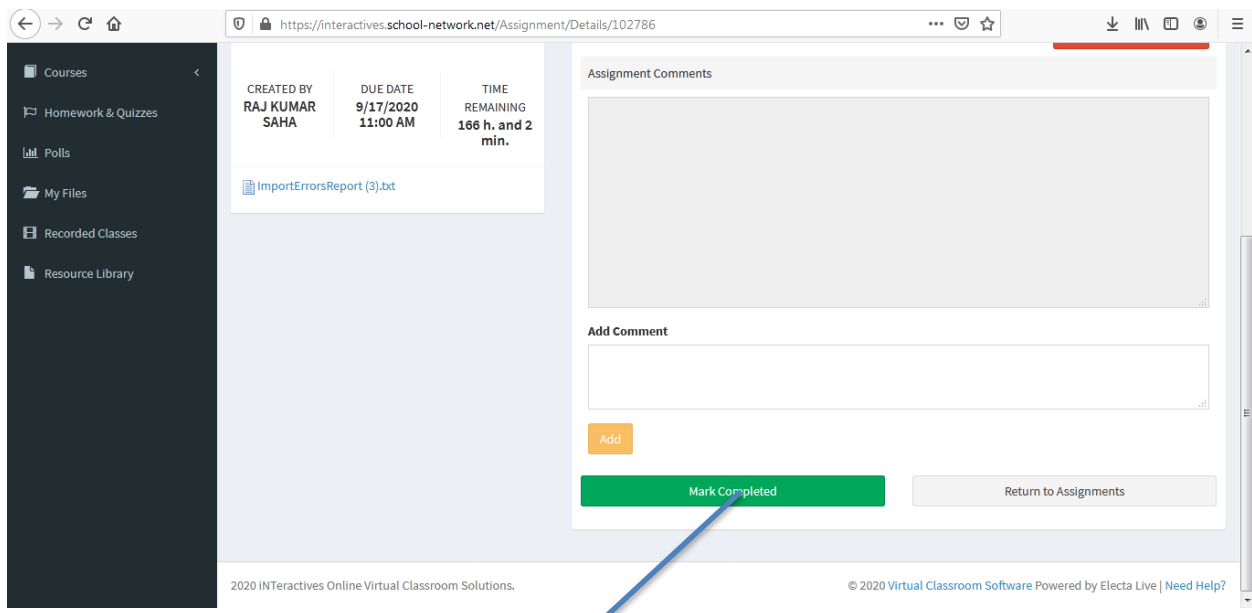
https://interactives.school-network.net/Assignment/Details/102786

Courses
Homework & Quizzes
Polls
My Files
Recorded Classes
Resource Library

| CREATED BY | DUE DATE | TIME REMAINING |
|---|---|---|
| RAJ KUMAR SAHA | 9/17/2020 11:00 AM | 166 h. and 2 min. |

ImportErrorsReport (3).txt

Assignment Comments

Add Comment

Add

Mark Completed

Return to Assignments

2020 iNTeractives Online Virtual Classroom Solutions.

© 2020 Virtual Classroom Software Powered by Electa Live | Need Help?